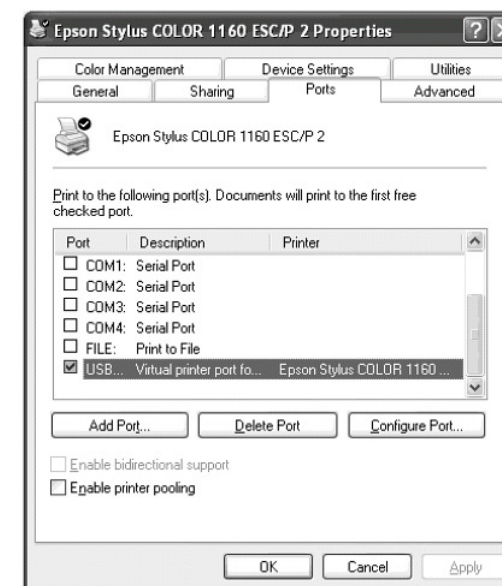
Epson Stylus COLOR 1160 ESC/P 2 Properties

Color Management | Device Settings | Utilities
General | Sharing | Ports | Advanced

Epson Stylus COLOR 1160 ESC/P 2

Print to the following port(s). Documents will print to the first free checked port.

| Port | Description | Printer |
|---|---|---|
| COM1: | Serial Port | |
| COM2: | Serial Port | |
| COM3: | Serial Port | |
| COM4: | Serial Port | |
| FILE: | Print to File | |
| USB... | Virtual printer port fo... | Epson Stylus COLOR 1160 ... |

Add Port... Delete Port Configure Port...

Enable bidirectional support
Enable printer pooling

OK Cancel Apply